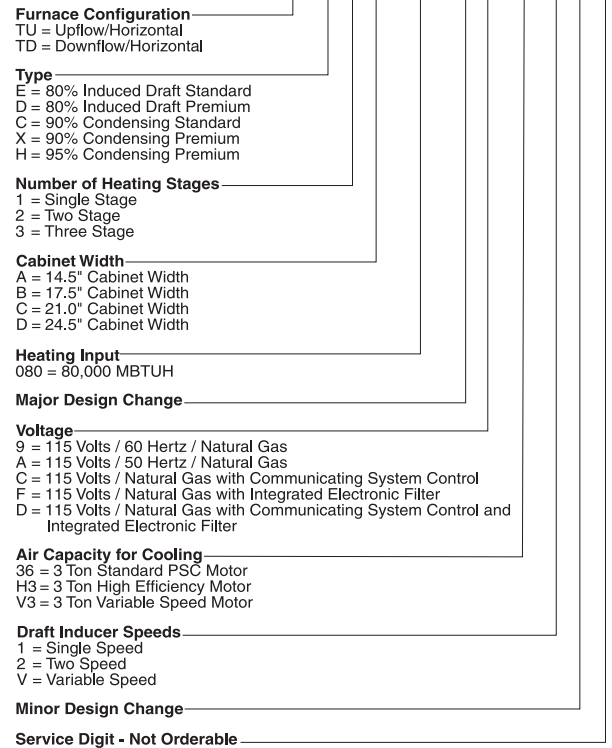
**Furnace Configuration**
TU = Upflow/Horizontal
TD = Downflow/Horizontal

**Type**
E = 80% Induced Draft Standard
D = 80% Induced Draft Premium
C = 90% Condensing Standard
X = 90% Condensing Premium
H = 95% Condensing Premium

**Number of Heating Stages**
1 = Single Stage
2 = Two Stage
3 = Three Stage

**Cabinet Width**
A = 14.5" Cabinet Width
B = 17.5" Cabinet Width
C = 21.0" Cabinet Width
D = 24.5" Cabinet Width

**Heating Input**
080 = 80,000 MBTUH

**Major Design Change**

**Voltage**
9 = 115 Volts / 60 Hertz / Natural Gas
A = 115 Volts / 50 Hertz / Natural Gas
C = 115 Volts / Natural Gas with Communicating System Control
F = 115 Volts / Natural Gas with Integrated Electronic Filter
D = 115 Volts / Natural Gas with Communicating System Control and Integrated Electronic Filter

**Air Capacity for Cooling**
36 = 3 Ton Standard PSC Motor
H3 = 3 Ton High Efficiency Motor
V3 = 3 Ton Variable Speed Motor

**Draft Inducer Speeds**
1 = Single Speed
2 = Two Speed
V = Variable Speed

**Minor Design Change**

**Service Digit - Not Orderable**